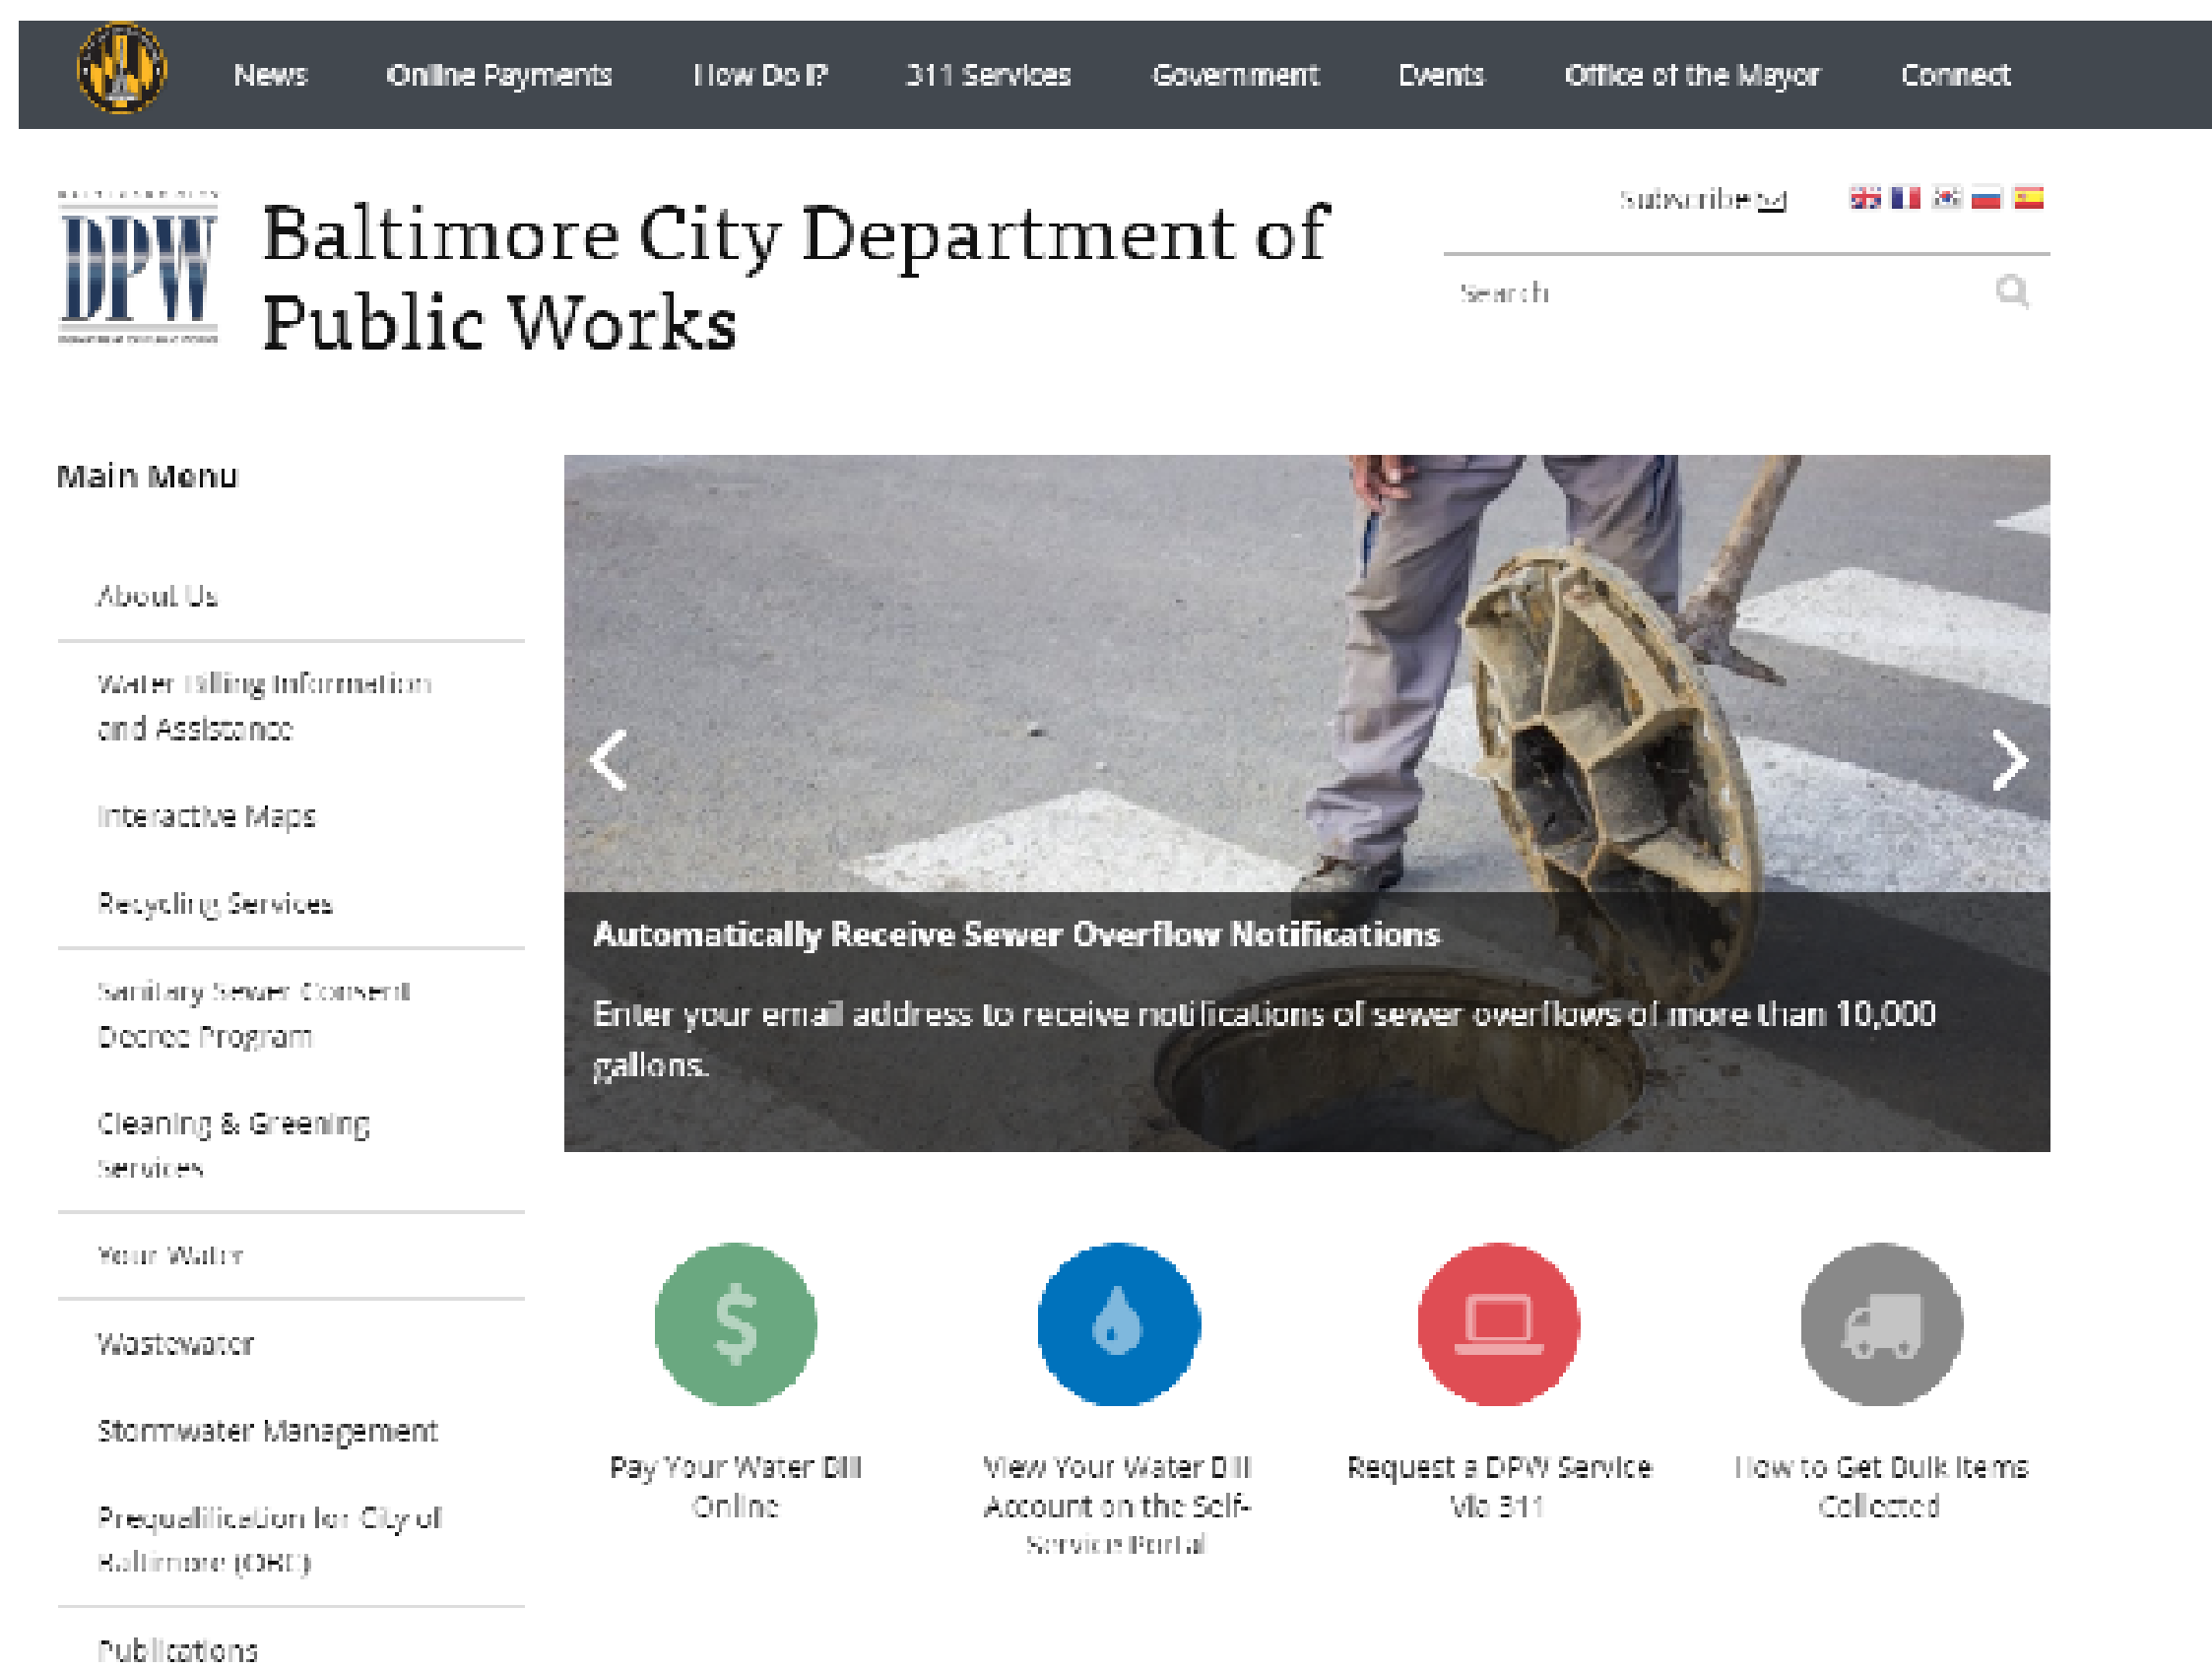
News Online Payments How Do I? 311 Services Government Events Office of the Mayor Connect

DPW

Baltimore City Department of Public Works

Subscribe

Search

Main Menu

About Us

Water Billing Information and Assistance

Interactive Maps

Recycling Services

Sanitary Sewer Consent Decree Program

Cleaning & Greening Services

Your Water

Wastewater

Stormwater Management

Prequalification for City of Baltimore (OBC)

Publications

Automatically Receive Sewer Overflow Notifications

Enter your email address to receive notifications of sewer overflows of more than 10,000 gallons.

Pay Your Water Bill Online

View Your Water Bill Account on the Self-Service Portal

Request a DPW Service Via 311

How to Get Bulk Items Collected